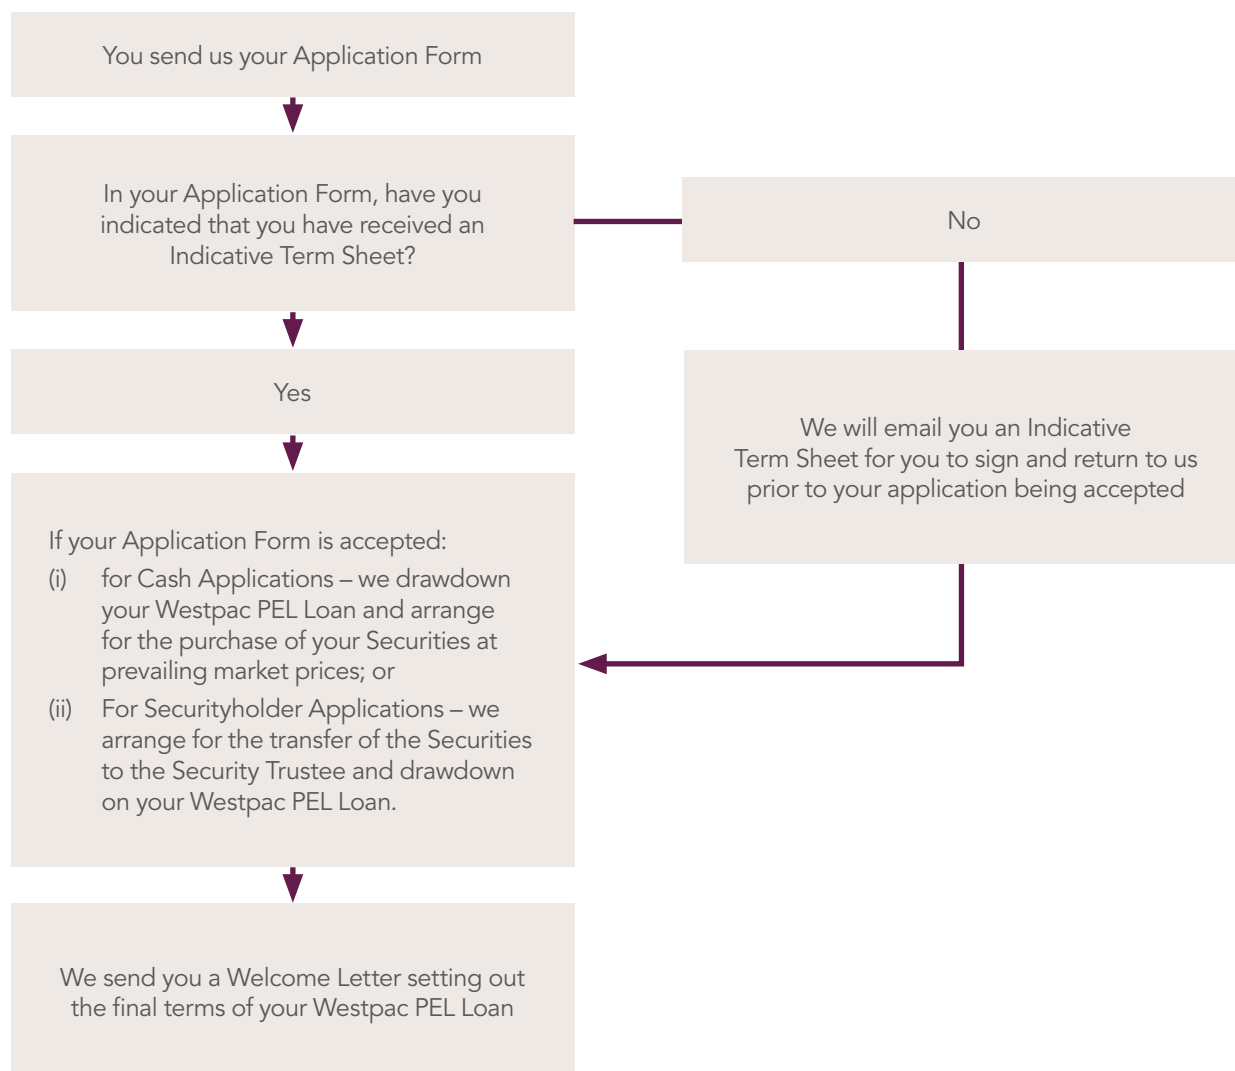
You send us your Application Form

In your Application Form, have you indicated that you have received an Indicative Term Sheet?

No

Yes

We will email you an Indicative Term Sheet for you to sign and return to us prior to your application being accepted

If your Application Form is accepted:

(i) for Cash Applications – we drawdown your Westpac PEL Loan and arrange for the purchase of your Securities at prevailing market prices; or

(ii) For Securityholder Applications – we arrange for the transfer of the Securities to the Security Trustee and drawdown on your Westpac PEL Loan.

We send you a Welcome Letter setting out the final terms of your Westpac PEL Loan